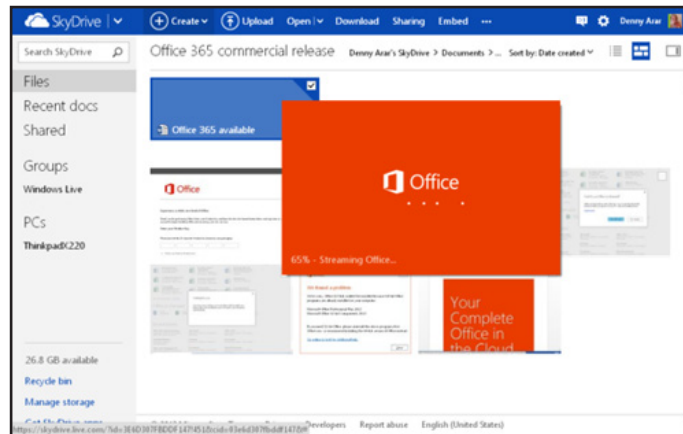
SkyDrive | Create Upload Open | Download Sharing Embed ··· Denny Arar

Search SkyDrive

Files
Recent docs
Shared

Groups
Windows Live

PCs
ThinkpadX220

26.8 GB available
Recycle bin
Manage storage

Office 365 commercial release

Denny Arar's SkyDrive > Documents > ... Sort by: Date created

Office 365 available

Office

Office

65% - Streaming Office...

Your Complete Office in the Cloud

https://skydrive.live.com/?id=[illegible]

Developers Report abuse English (United States)